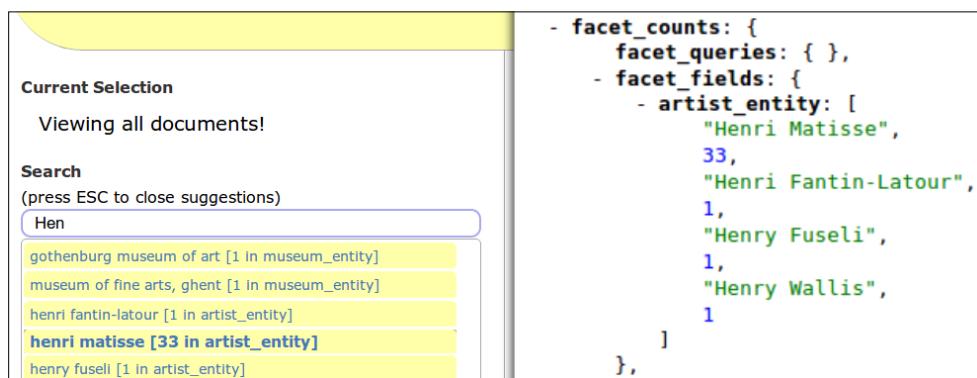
Current Selection

Viewing all documents!

Search

(press ESC to close suggestions)

Hen

gothenburg museum of art [1 in museum_entity]

museum of fine arts, ghent [1 in museum_entity]

henri fantin-latour [1 in artist_entity]

henri matisse [33 in artist_entity]

henry fuseli [1 in artist_entity]

- facet_counts: {
facet_queries: { },
- facet_fields: {
- artist_entity: [
"Henri Matisse",
33,
"Henri Fantin-Latour",
1,
"Henry Fuseli",
1,
"Henry Wallis",
1
]
},